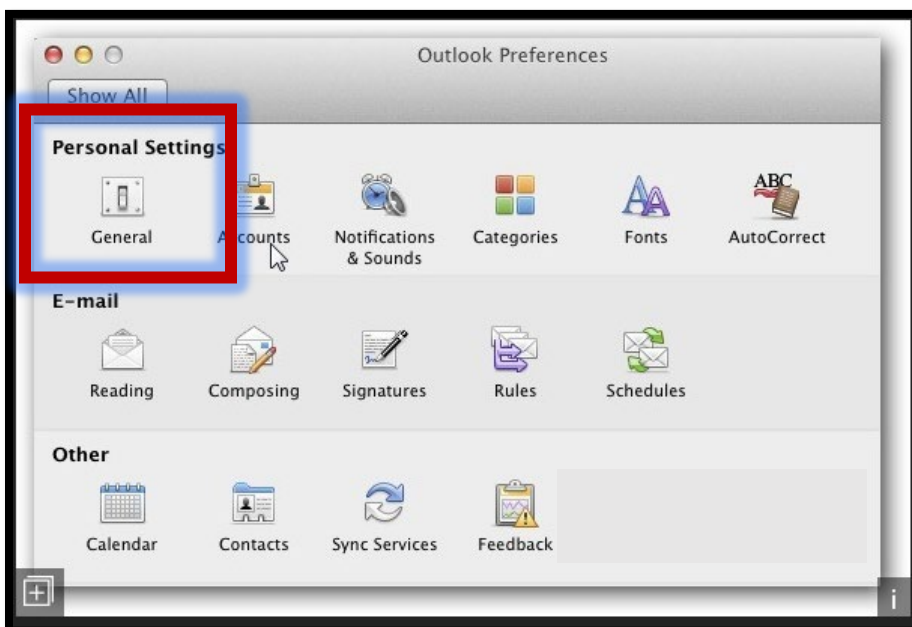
Outlook Preferences

Show All

Personal Settings

General

Accounts

Notifications & Sounds

Categories

Fonts

ABC

AutoCorrect

E-mail

Reading

Composing

Signatures

Rules

Schedules

Other

Calendar

Contacts

Sync Services

Feedback

i